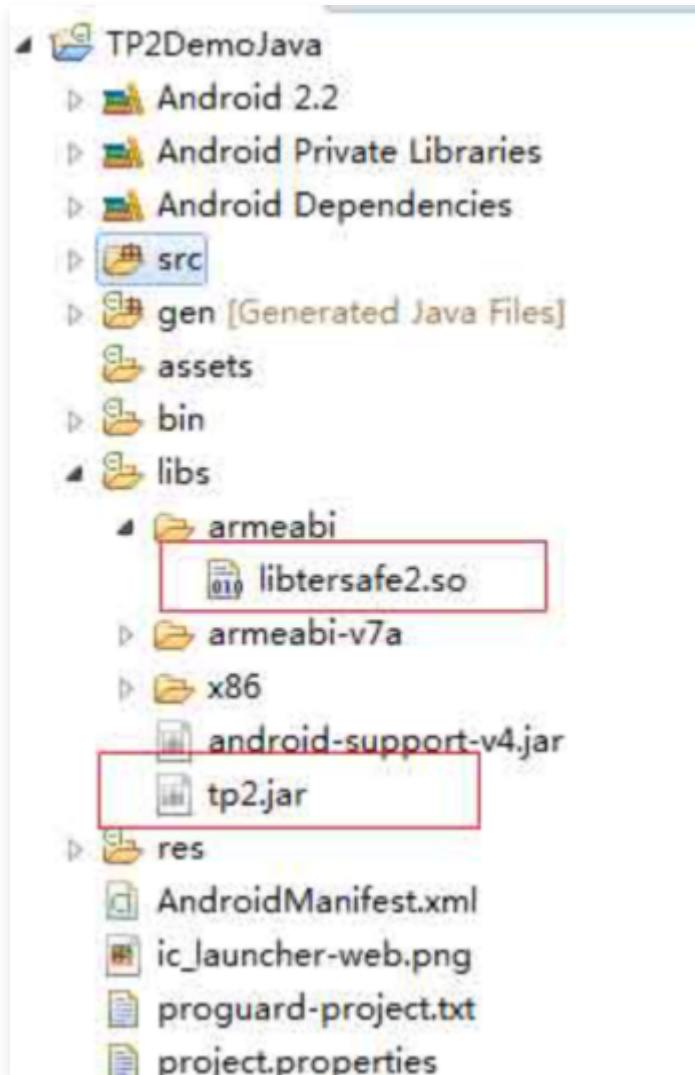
TP2DemoJava
Android 2.2
Android Private Libraries
Android Dependencies
src
gen [Generated Java Files]
assets
bin
libs
armeabi
libtersafe2.so
armeabi-v7a
x86
android-support-v4.jar
tp2.jar
res
AndroidManifest.xml
ic_launcher-web.png
proguard-project.txt
project.properties